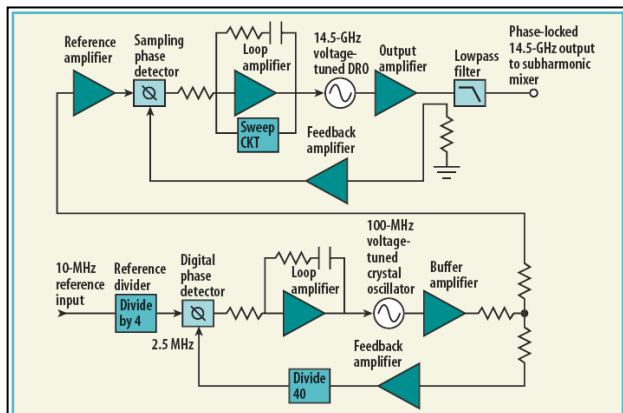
Reference amplifier

Sampling phase detector

Loop amplifier

14.5-GHz voltage-tuned DRO

Output amplifier

Lowpass filter

Phase-locked 14.5-GHz output to subharmonic mixer

Sweep CKT

Feedback amplifier

10-MHz reference input

Reference divider

Divide by 4

Digital phase detector

2.5 MHz

Loop amplifier

100-MHz voltage-tuned crystal oscillator

Buffer amplifier

Feedback amplifier

Divide 40